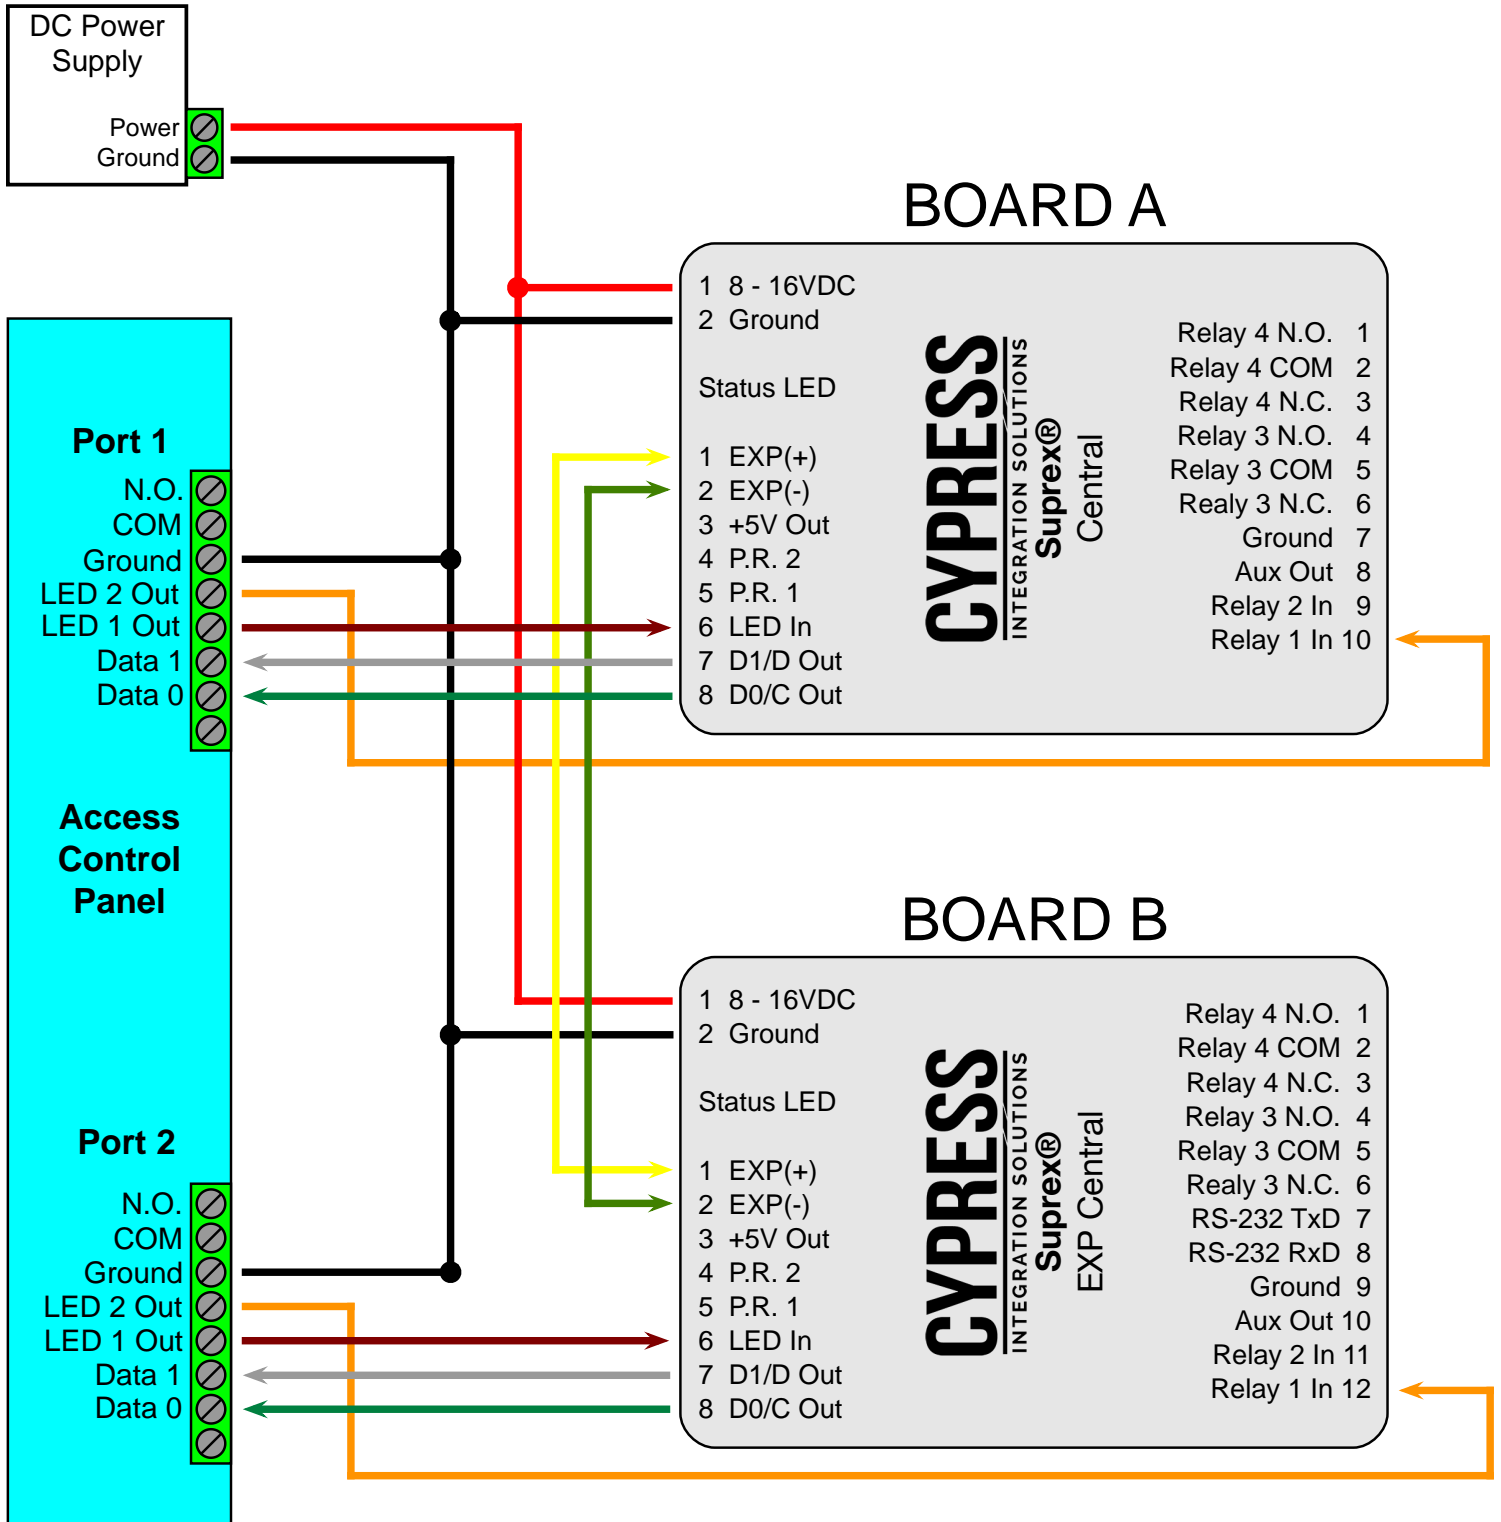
DC Power Supply

Power
Ground

Port 1
N.O.
COM
Ground
LED 2 Out
LED 1 Out
Data 1
Data 0

Access Control Panel

Port 2
N.O.
COM
Ground
LED 2 Out
LED 1 Out
Data 1
Data 0

BOARD A

1 8 - 16VDC
2 Ground

Status LED

1 EXP(+)
2 EXP(-)
3 +5V Out
4 P.R. 2
5 P.R. 1
6 LED In
7 D1/D Out
8 D0/C Out

CYPRESS
INTEGRATION SOLUTIONS
Suprex®
Central

Relay 4 N.O. 1
Relay 4 COM 2
Relay 4 N.C. 3
Relay 3 N.O. 4
Relay 3 COM 5
Realy 3 N.C. 6
Ground 7
Aux Out 8
Relay 2 In 9
Relay 1 In 10

BOARD B

1 8 - 16VDC
2 Ground

Status LED

1 EXP(+)
2 EXP(-)
3 +5V Out
4 P.R. 2
5 P.R. 1
6 LED In
7 D1/D Out
8 D0/C Out

CYPRESS
INTEGRATION SOLUTIONS
Suprex®
EXP Central

Relay 4 N.O. 1
Relay 4 COM 2
Relay 4 N.C. 3
Relay 3 N.O. 4
Relay 3 COM 5
Realy 3 N.C. 6
RS-232 TxD 7
RS-232 RxD 8
Ground 9
Aux Out 10
Relay 2 In 11
Relay 1 In 12